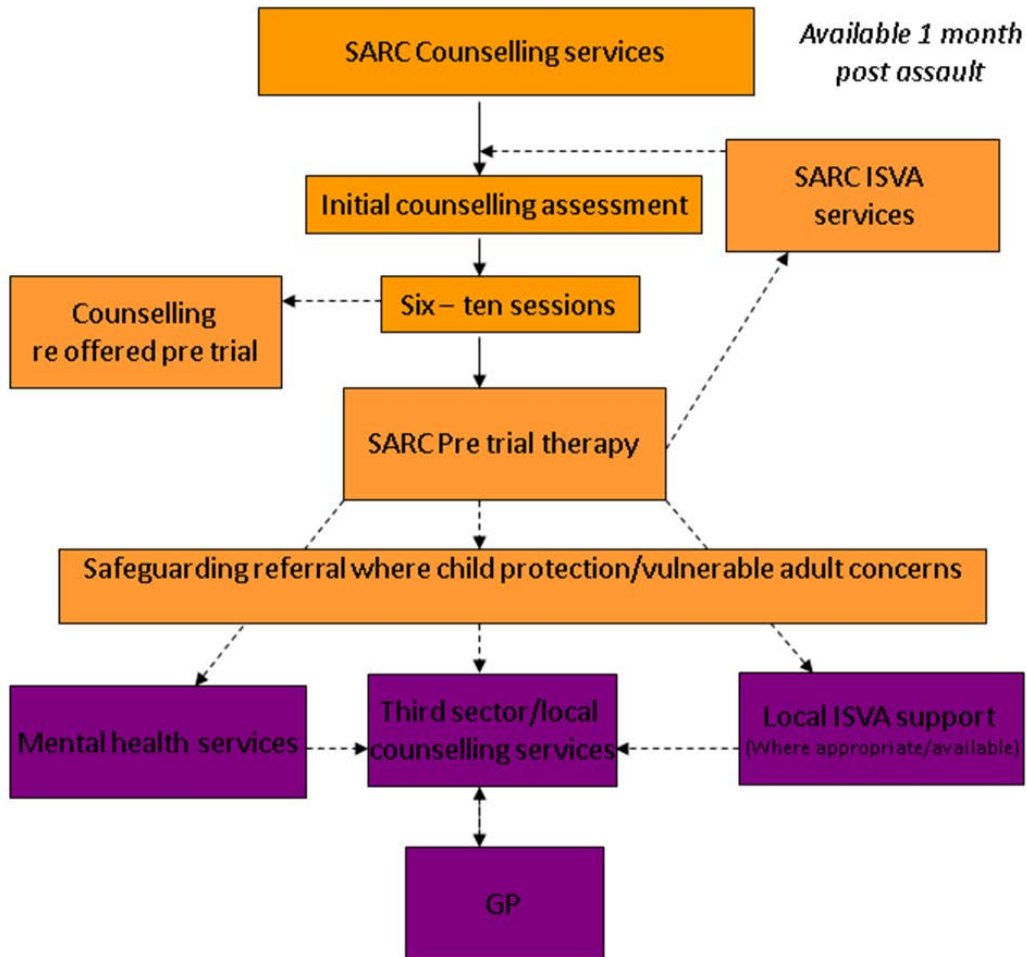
SARC Counselling services

Available 1 month post assault

SARC ISVA services

Initial counselling assessment

Counselling re offered pre trial

Six – ten sessions

SARC Pre trial therapy

Safeguarding referral where child protection/vulnerable adult concerns

Mental health services

Third sector/local counselling services

Local ISVA support
(Where appropriate/available)

GP